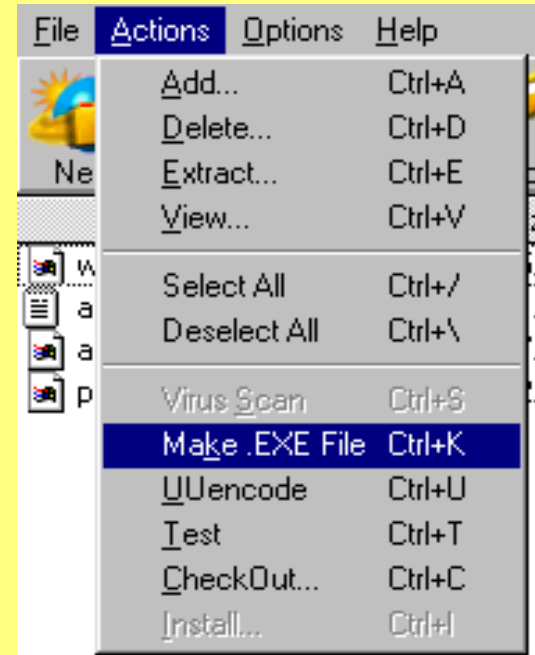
File Actions Options Help

Ne

w
a
a
p

Add... Ctrl+A
Delete... Ctrl+D
Extract... Ctrl+E
View... Ctrl+V

Select All Ctrl+/
Deselect All Ctrl+\

Virus Scan Ctrl+S
Make .EXE File Ctrl+K
UUencode Ctrl+U
Test Ctrl+T
CheckOut... Ctrl+C
Install... Ctrl+I